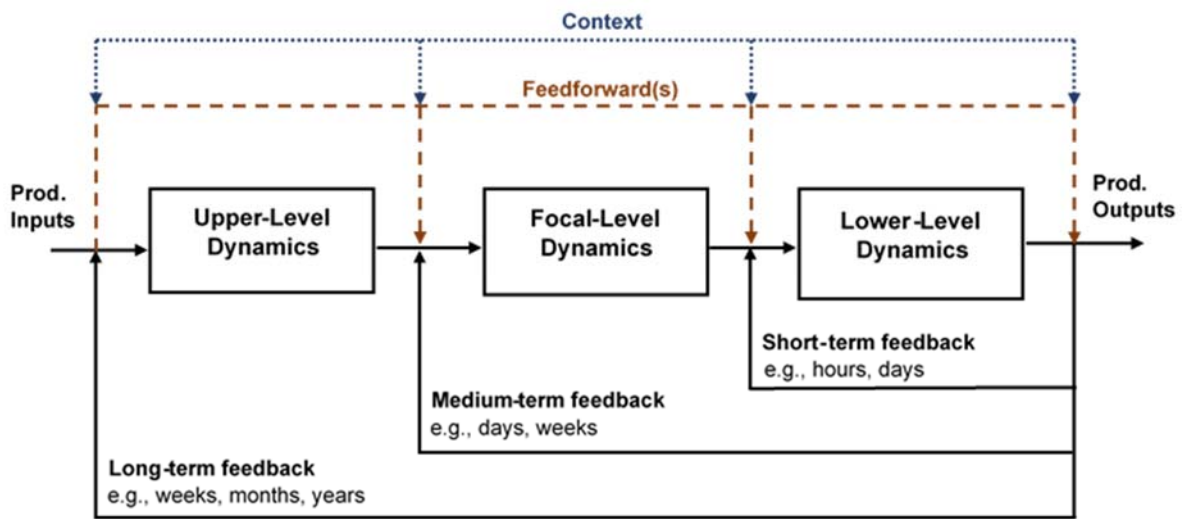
Context

Feedforward(s)

Prod. Inputs

Upper-Level Dynamics

Focal-Level Dynamics

Lower-Level Dynamics

Prod. Outputs

Short-term feedback
e.g., hours, days

Medium-term feedback
e.g., days, weeks

Long-term feedback
e.g., weeks, months, years